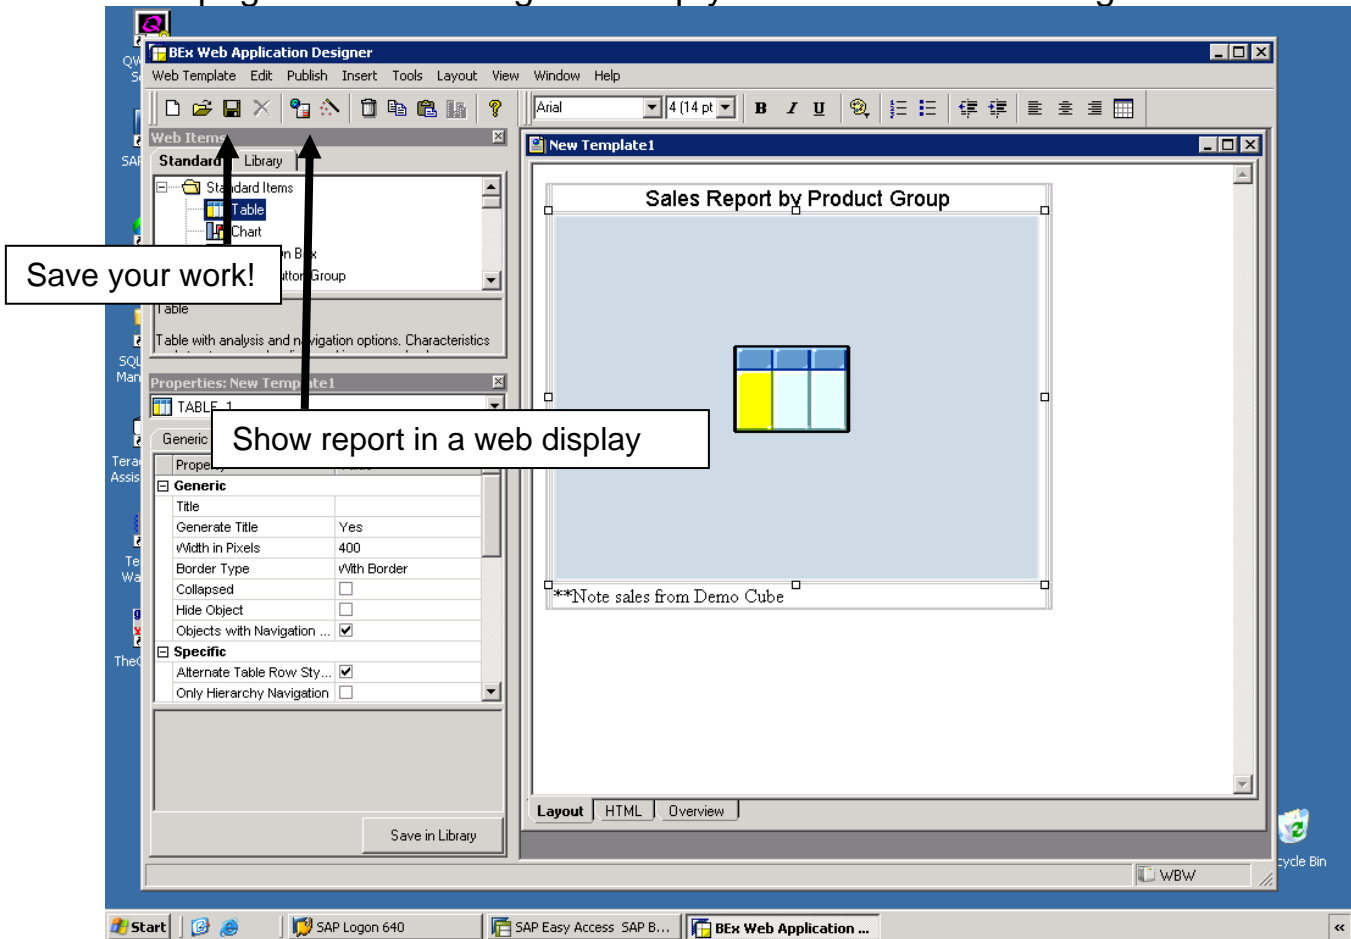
BEx Web Application Designer

Web Template Edit Publish Insert Tools Layout View Window Help

Arial
4 (14 pt)

Web Items

Standard Library

Standard Items
Table
Chart
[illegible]n Box
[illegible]tton Group

Save your work!

Table

Table with analysis and navigation options. Characteristics

Properties: New Template1

TABLE_1

Generic

Show report in a web display

Property

| Generic | |
|---|---|
| Title | |
| Generate Title | Yes |
| Width in Pixels | 400 |
| Border Type | With Border |
| Collapsed | ☐ |
| Hide Object | ☐ |
| Objects with Navigation ... | ☑ |
| Specific | |
| Alternate Table Row Sty... | ☑ |
| Only Hierarchy Navigation | ☐ |

Save in Library

New Template1

Sales Report by Product Group

**Note sales from Demo Cube

Layout HTML Overview

WBW

QW
SAP
SQL Man
Tera Assis
Te Wa
The
cycle Bin

Start
SAP Logon 640
SAP Easy Access SAP B...
BEx Web Application ...
«